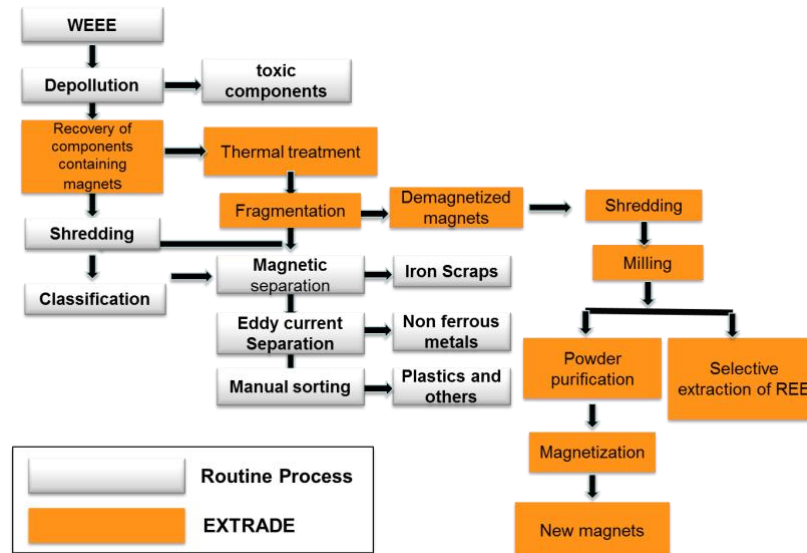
WEEE

Depollution

toxic components

Recovery of components containing magnets

Thermal treatment

Fragmentation

Demagnetized magnets

Shredding

Shredding

Milling

Classification

Magnetic separation

Iron Scraps

Eddy current Separation

Non ferrous metals

Manual sorting

Plastics and others

Powder purification

Selective extraction of REE

Magnetization

New magnets

Routine Process

EXTRADE